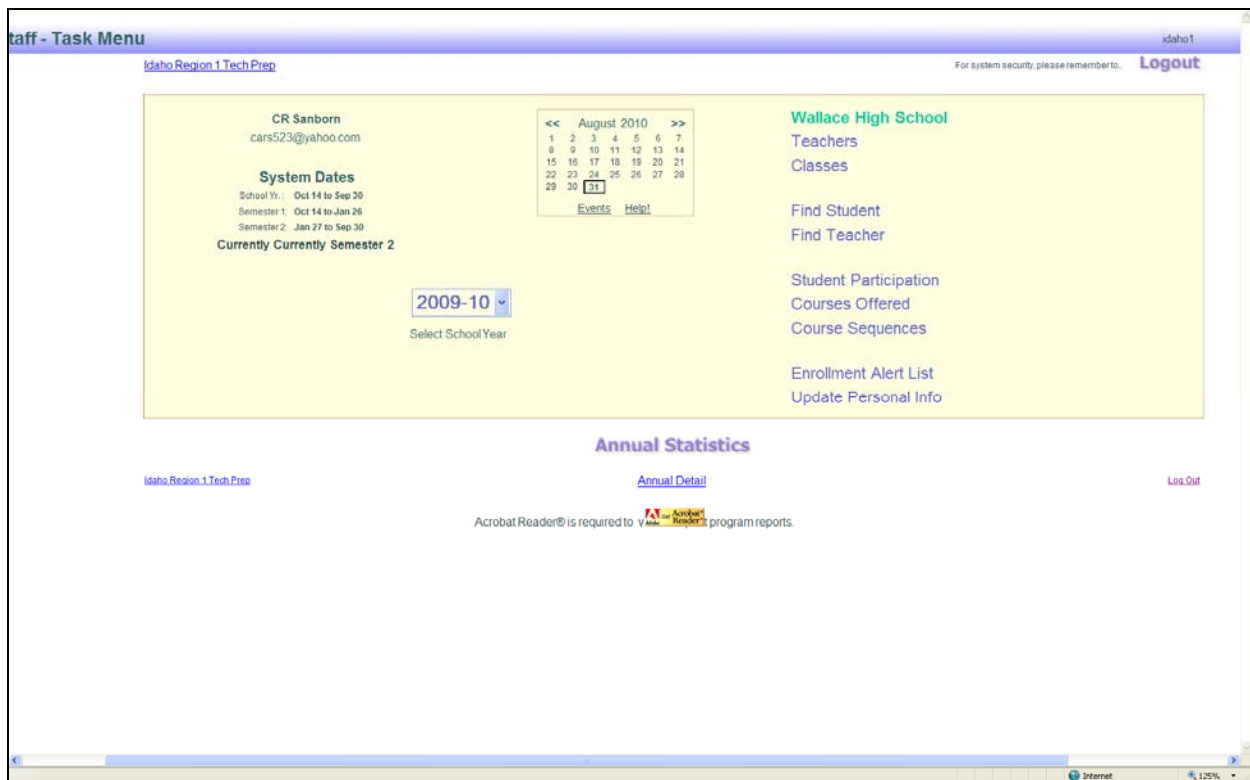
taff - Task Menu

idaho1

Idaho Region 1 Tech Prep

For system security, please remember to... Logout

CR Sanborn
cars523@yahoo.com

System Dates
School Yr.: Oct 14 to Sep 30
Semester 1: Oct 14 to Jan 26
Semester 2: Jan 27 to Sep 30
Currently Currently Semester 2

| << | | August 2010 | | | | >> |
|---|---|---|---|---|---|---|
| 1 | 2 | 3 | 4 | 5 | 6 | 7 |
| 8 | 9 | 10 | 11 | 12 | 13 | 14 |
| 15 | 16 | 17 | 18 | 19 | 20 | 21 |
| 22 | 23 | 24 | 25 | 26 | 27 | 28 |
| 29 | 30 | 31 | | | | |

Events Help!

2009-10

Select School Year

Wallace High School
Teachers
Classes

Find Student
Find Teacher

Student Participation
Courses Offered
Course Sequences

Enrollment Alert List
Update Personal Info

Annual Statistics

Idaho Region 1 Tech Prep

Annual Detail

Log Out

Acrobat Reader® is required to v Get Acrobat Reader t program reports.

Internet

125%